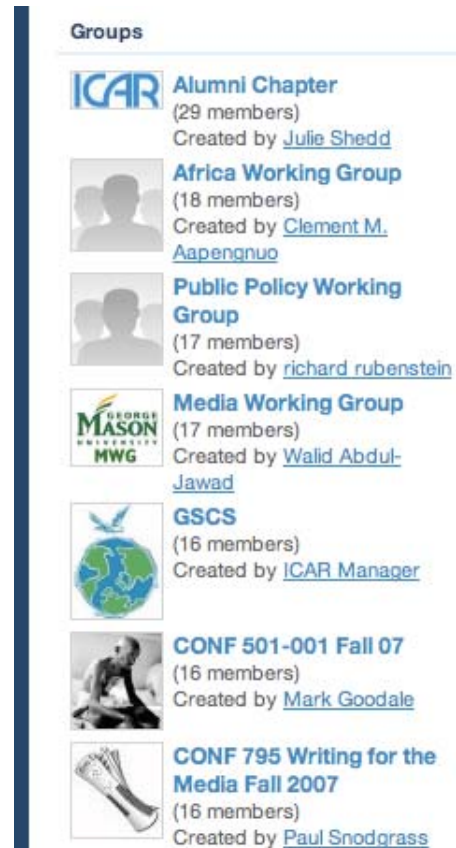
Groups

ICAR

Alumni Chapter
(29 members)
Created by Julie Shedd

Africa Working Group
(18 members)
Created by Clement M. Aapengnuo

Public Policy Working Group
(17 members)
Created by richard rubenstein

GEORGE MASON UNIVERSITY MWG

Media Working Group
(17 members)
Created by Walid Abdul-Jawad

GSCS
(16 members)
Created by ICAR Manager

CONF 501-001 Fall 07
(16 members)
Created by Mark Goodale

CONF 795 Writing for the Media Fall 2007
(16 members)
Created by Paul Snodgrass